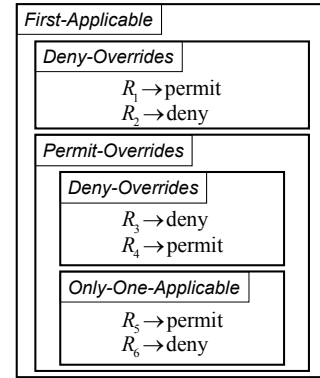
First-Applicable

Deny-Overrides

$R_1 \rightarrow$ permit
$R_2 \rightarrow$ deny

Permit-Overrides

Deny-Overrides

$R_3 \rightarrow$ deny
$R_4 \rightarrow$ permit

Only-One-Applicable

$R_5 \rightarrow$ permit
$R_6 \rightarrow$ deny